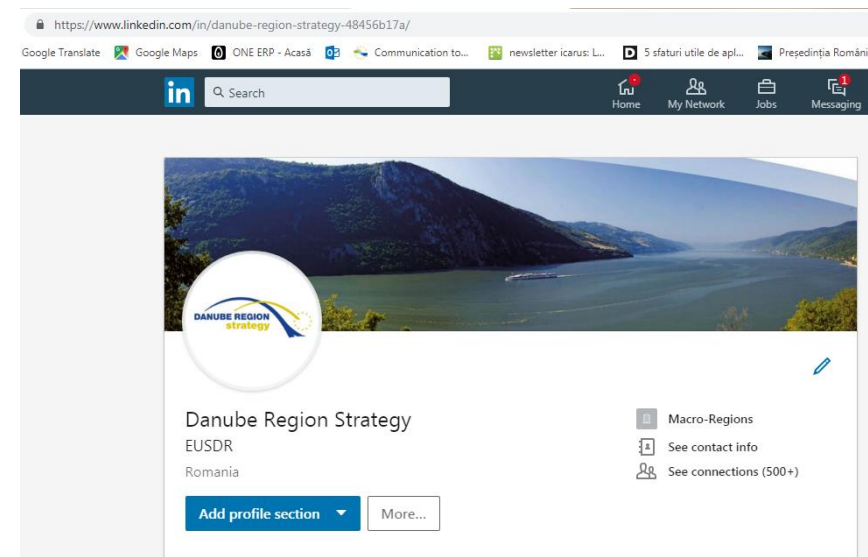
https://www.linkedin.com/in/danube-region-strategy-48456b17a/

Google Translate  Google Maps  ONE ERP - Acasă  Communication to...  newsletter icarus: L...  5 sfaturi utile de apl...  Președinția Români

in  Search  Home  My Network  Jobs  1 Messaging

DANUBE REGION strategy

Danube Region Strategy
EUSDR
Romania

Add profile section  More...

Macro-Regions
See contact info
See connections (500+)